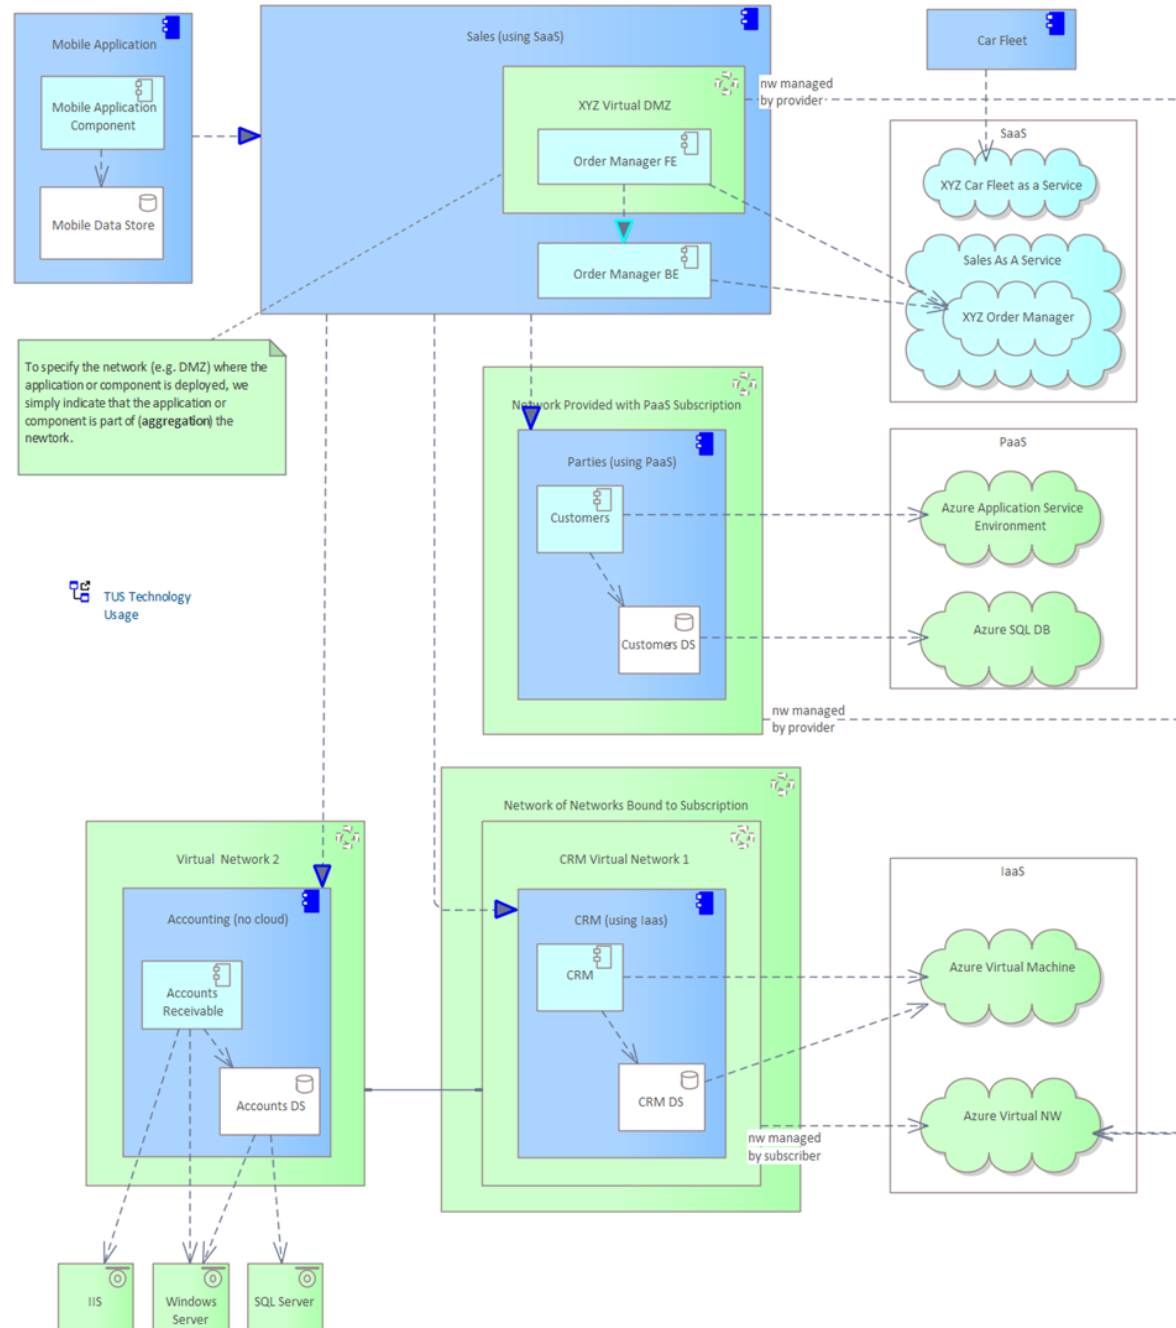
Mobile Application

Mobile Application Component

Mobile Data Store

Sales (using SaaS)

XYZ Virtual DMZ

Order Manager FE

Order Manager BE

nw managed by provider

Car Fleet

SaaS

XYZ Car Fleet as a Service

Sales As A Service

XYZ Order Manager

To specify the network (e.g. DMZ) where the application or component is deployed, we simply indicate that the application or component is part of (aggregation) the newtork.

Network Provided with PaaS Subscription

Parties (using PaaS)

Customers

Customers DS

PaaS

Azure Application Service Environment

Azure SQL DB

TUS Technology Usage

nw managed by provider

Network of Networks Bound to Subscription

Virtual Network 2

Accounting (no cloud)

Accounts Receivable

Accounts DS

CRM Virtual Network 1

CRM (using Iaas)

CRM

CRM DS

IaaS

Azure Virtual Machine

Azure Virtual NW

nw managed by subscriber

IIS

Windows Server

SQL Server